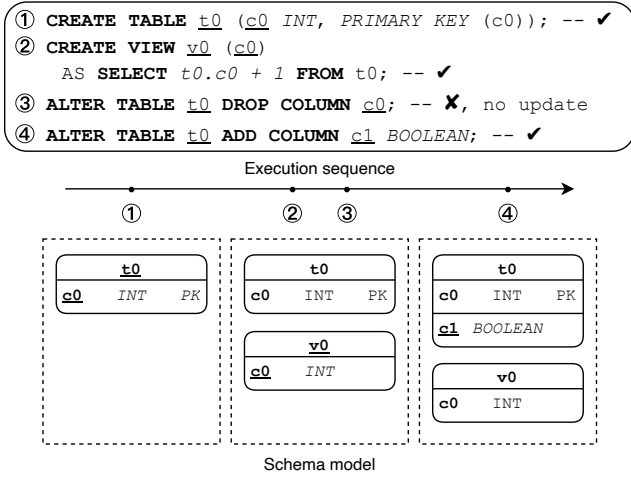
① CREATE TABLE t0 (c0 INT, PRIMARY KEY (c0)); -- ✔
② CREATE VIEW v0 (c0)
AS SELECT t0.c0 + 1 FROM t0; -- ✔
③ ALTER TABLE t0 DROP COLUMN c0; -- ✘, no update
④ ALTER TABLE t0 ADD COLUMN c1 BOOLEAN; -- ✔

Execution sequence

① ② ③ ④

t0
c0 INT PK

t0
c0 INT PK

v0
c0 INT

t0
c0 INT PK
c1 BOOLEAN

v0
c0 INT

Schema model